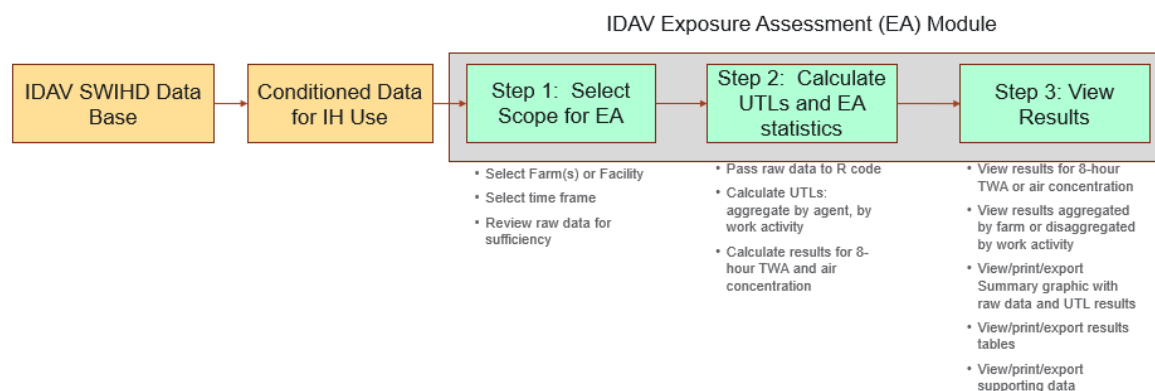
IDAV Exposure Assessment (EA) Module

IDAV SWIHD Data Base

Conditioned Data for IH Use

Step 1: Select Scope for EA

• Select Farm(s) or Facility
• Select time frame
• Review raw data for sufficiency

Step 2: Calculate UTLs and EA statistics

• Pass raw data to R code
• Calculate UTLs: aggregate by agent, by work activity
• Calculate results for 8-hour TWA and air concentration

Step 3: View Results

• View results for 8-hour TWA or air concentration
• View results aggregated by farm or disaggregated by work activity
• View/print/export Summary graphic with raw data and UTL results
• View/print/export results tables
• View/print/export supporting data